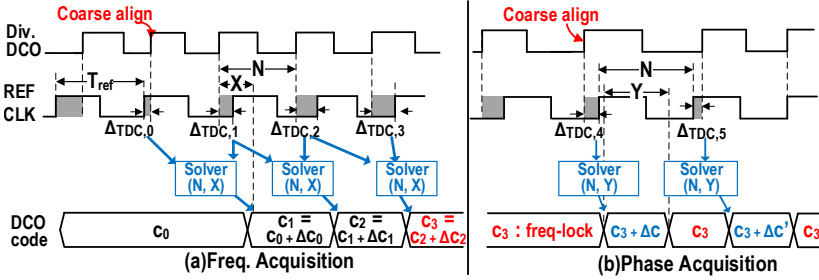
Coarse align

Div. DCO

REF CLK

$T_{ref}$

X

N

$\Delta_{TDC,0}$

$\Delta_{TDC,1}$

$\Delta_{TDC,2}$

$\Delta_{TDC,3}$

Solver (N, X)

Solver (N, X)

Solver (N, X)

DCO code

$c_0$

$c_1 = c_0 + \Delta c_0$

$c_2 = c_1 + \Delta c_1$

$c_3 = c_2 + \Delta c_2$

(a)Freq. Acquisition

Coarse align

N

Y

$\Delta_{TDC,4}$

$\Delta_{TDC,5}$

Solver (N, Y)

Solver (N, Y)

$c_3$ : freq-lock

$c_3 + \Delta c$

$c_3$

$c_3 + \Delta c'$

c

(b)Phase Acquisition